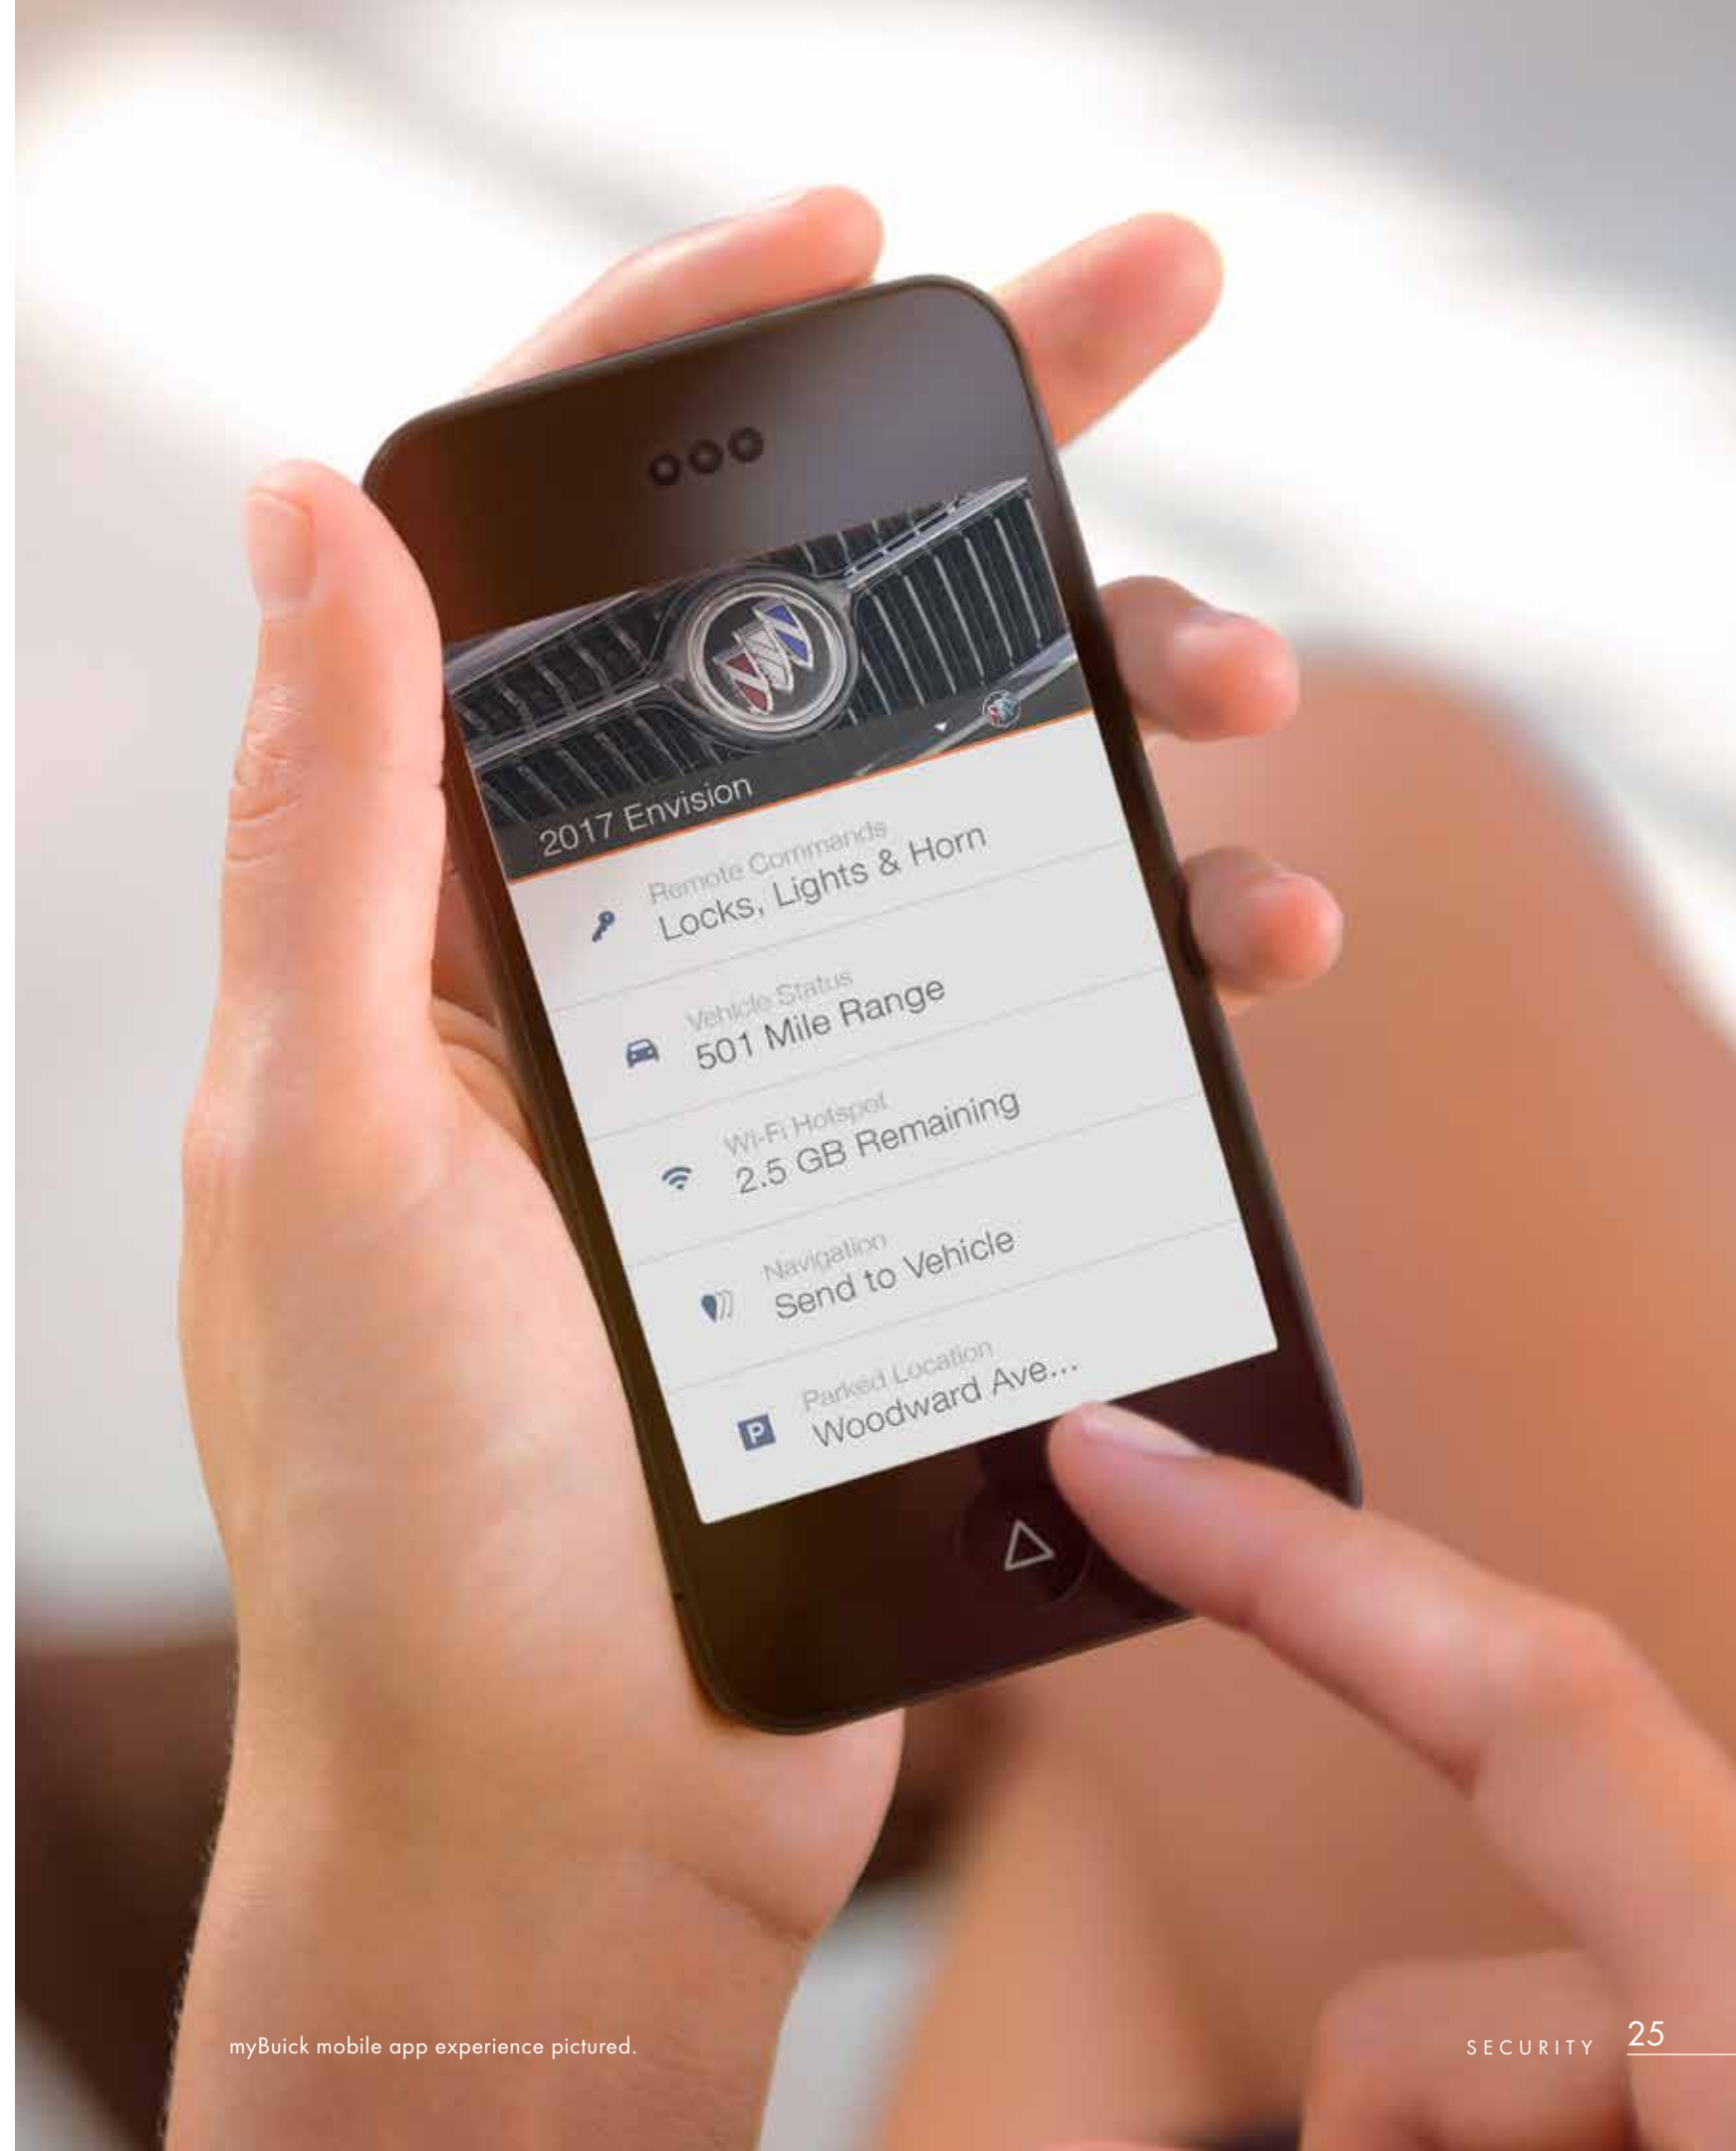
2017 Envision

Remote Commands
Locks, Lights & Horn

Vehicle Status
501 Mile Range

Wi-Fi Hotspot
2.5 GB Remaining

Navigation
Send to Vehicle

Parked Location
P Woodward Ave...

myBuick mobile app experience pictured.

SECURITY 25